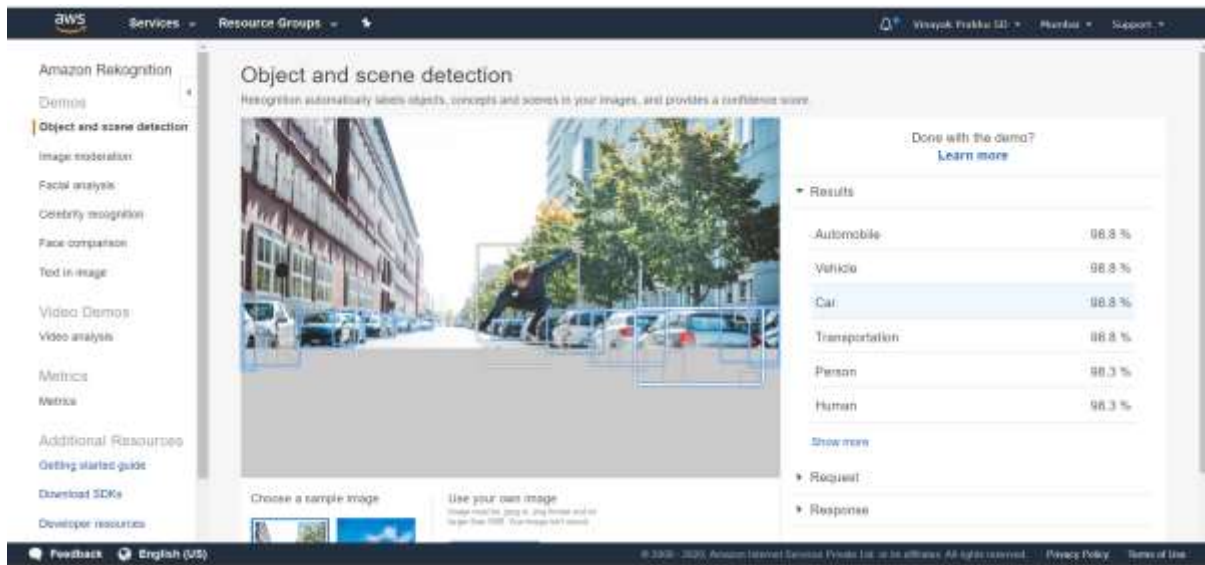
aws Services Resource Groups

Vinayak Prabhu SD Mumbai Support

Amazon Rekognition

Demos

Object and scene detection

Image moderation

Facial analysis

Celebrity recognition

Face comparison

Text in image

Video Demos

Video analysis

Metrics

Metrics

Additional Resources

Getting started guide

Download SDKs

Developer resources

Object and scene detection

Rekognition automatically labels objects, concepts and scenes in your images, and provides a confidence score

Done with the demo?
Learn more

Results

| | |
|---|---|
| Automobile | 98.8 % |
| Vehicle | 98.8 % |
| Car | 98.8 % |
| Transportation | 98.8 % |
| Person | 98.3 % |
| Human | 98.3 % |

Show more

Request

Response

Choose a sample image

Use your own image

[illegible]

Feedback English (US)

© 2008 - 2020, Amazon Internet Services Private Ltd. or its affiliates. All rights reserved. Privacy Policy Terms of Use